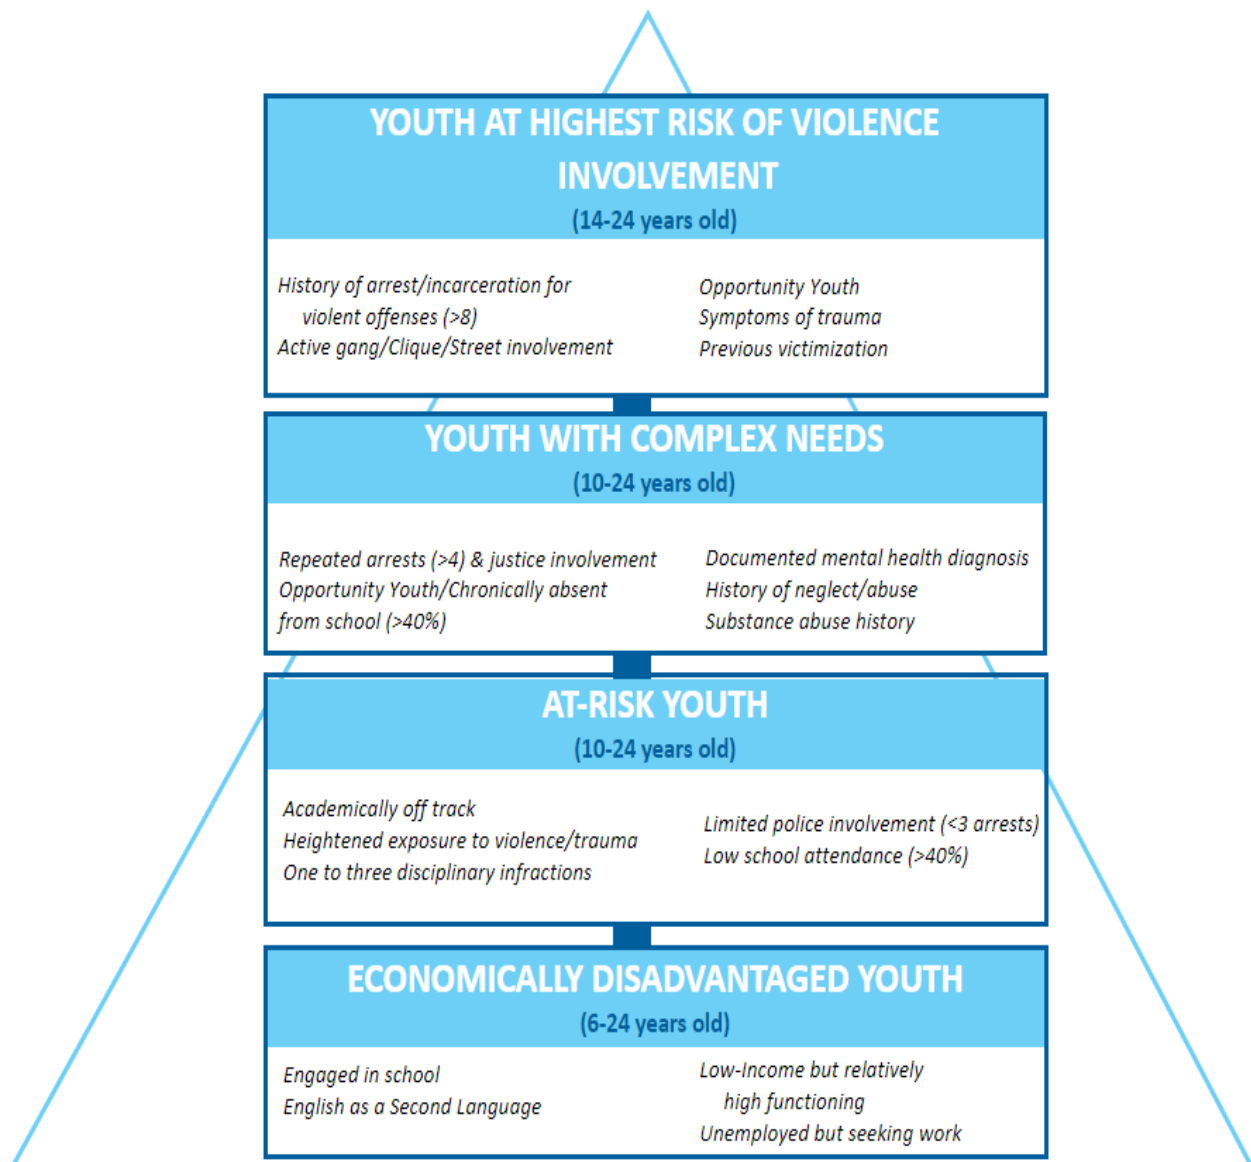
YOUTH AT HIGHEST RISK OF VIOLENCE INVOLVEMENT
(14-24 years old)

History of arrest/incarceration for violent offenses (>8)
Active gang/Clique/Street involvement

Opportunity Youth
Symptoms of trauma
Previous victimization

YOUTH WITH COMPLEX NEEDS
(10-24 years old)

Repeated arrests (>4) & justice involvement
Opportunity Youth/Chronically absent from school (>40%)

Documented mental health diagnosis
History of neglect/abuse
Substance abuse history

AT-RISK YOUTH
(10-24 years old)

Academically off track
Heightened exposure to violence/trauma
One to three disciplinary infractions

Limited police involvement (<3 arrests)
Low school attendance (>40%)

ECONOMICALLY DISADVANTAGED YOUTH
(6-24 years old)

Engaged in school
English as a Second Language

Low-Income but relatively high functioning
Unemployed but seeking work